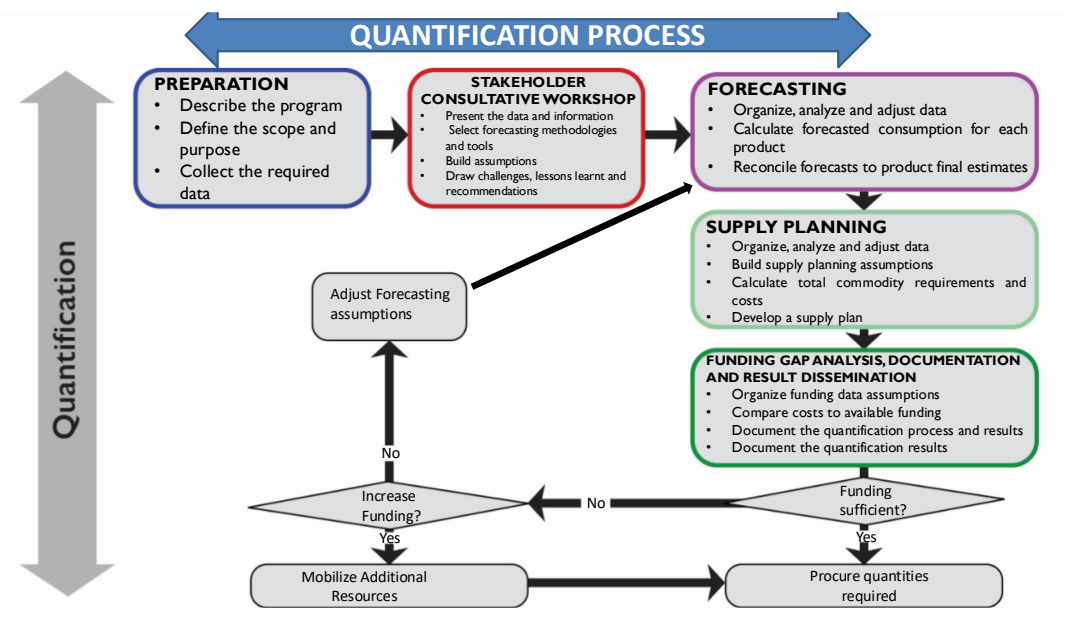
QUANTIFICATION PROCESS

Quantification

PREPARATION
- Describe the program
- Define the scope and purpose
- Collect the required data

STAKEHOLDER CONSULTATIVE WORKSHOP
- Present the data and information
- Select forecasting methodologies and tools
- Build assumptions
- Draw challenges, lessons learnt and recommendations

FORECASTING
- Organize, analyze and adjust data
- Calculate forecasted consumption for each product
- Reconcile forecasts to product final estimates

SUPPLY PLANNING
- Organize, analyze and adjust data
- Build supply planning assumptions
- Calculate total commodity requirements and costs
- Develop a supply plan

Adjust Forecasting assumptions

FUNDING GAP ANALYSIS, DOCUMENTATION AND RESULT DISSEMINATION
- Organize funding data assumptions
- Compare costs to available funding
- Document the quantification process and results
- Document the quantification results

No

Increase Funding?

No

Funding sufficient?

Yes

Yes

Mobilize Additional Resources

Procure quantities required